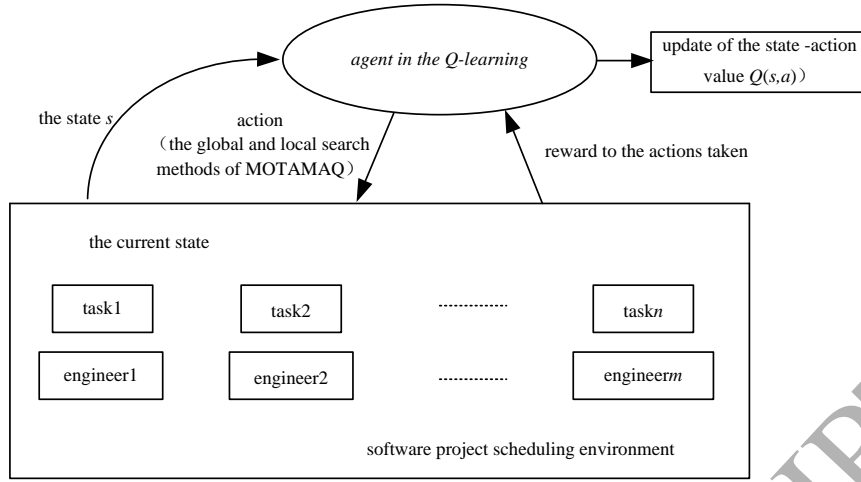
agent in the Q-learning

update of the state -action value $Q(s,a)$）

the state $s$

action （the global and local search methods of MOTAMAQ）

reward to the actions taken

the current state

task1

task2

task$n$

engineer1

engineer2

engineer$m$

software project scheduling environment